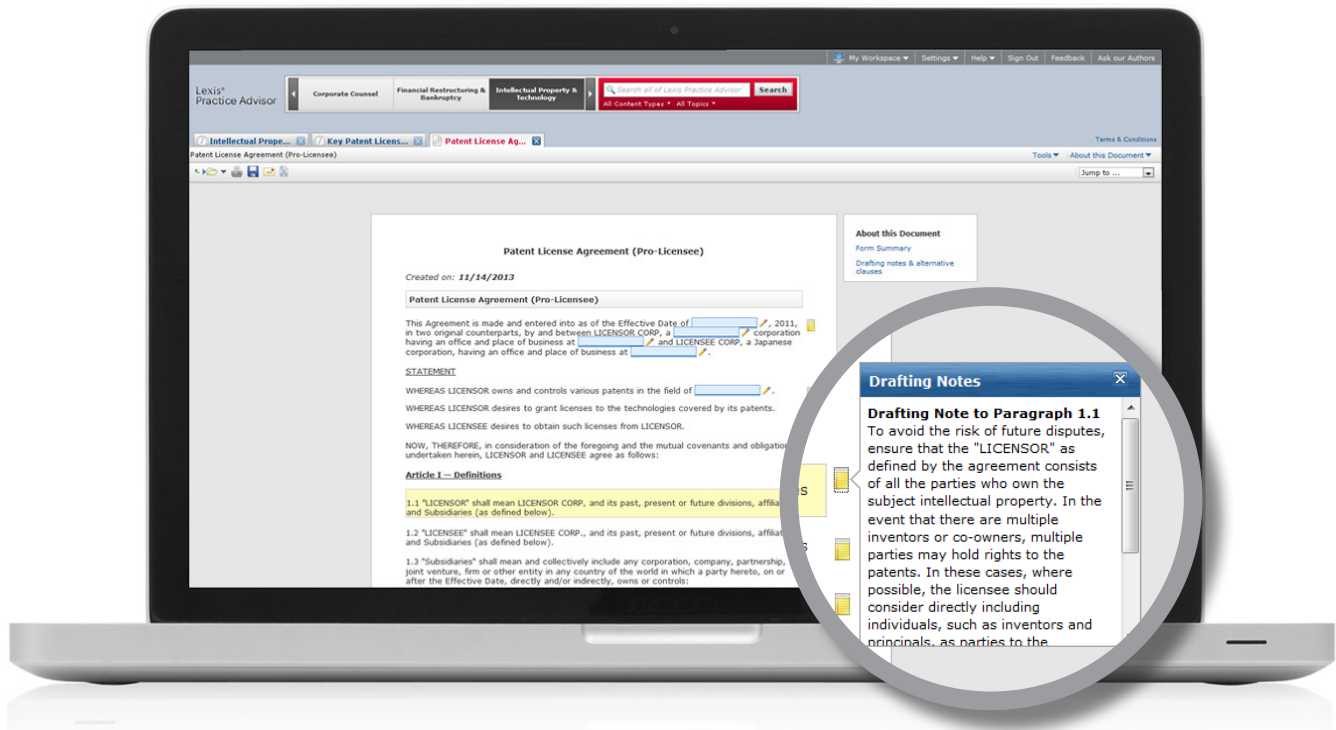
My Workspace ▾ Settings ▾ Help ▾ Sign Out Feedback Ask our Authors

Lexis® Practice Advisor

Corporate Counsel | Financial Restructuring & Bankruptcy | Intellectual Property & Technology

Search all of Lexis Practice Advisor | Search

All Content Types ▾ All Topics ▾

Terms & Conditions

Intellectual Prope... | Key Patent Licens... | Patent License Ag...

Patent License Agreement (Pro-Licensee)

Tools ▾ | About this Document ▾

Jump to ...

Patent License Agreement (Pro-Licensee)

Created on: 11/14/2013

Patent License Agreement (Pro-Licensee)

This Agreement is made and entered into as of the Effective Date of , 2011, in two original counterparts, by and between LICENSOR CORP, a corporation having an office and place of business at and LICENSEE CORP, a Japanese corporation, having an office and place of business at .

STATEMENT

WHEREAS LICENSOR owns and controls various patents in the field of .

WHEREAS LICENSOR desires to grant licenses to the technologies covered by its patents.

WHEREAS LICENSEE desires to obtain such licenses from LICENSOR.

NOW, THEREFORE, in consideration of the foregoing and the mutual covenants and obligation undertaken herein, LICENSOR and LICENSEE agree as follows:

Article I — Definitions

1.1 "LICENSOR" shall mean LICENSOR CORP, and its past, present or future divisions, affilia and Subsidiaries (as defined below).

1.2 "LICENSEE" shall mean LICENSEE CORP., and its past, present or future divisions, affilia and Subsidiaries (as defined below).

1.3 "Subsidiaries" shall mean and collectively include any corporation, company, partnership, joint venture, firm or other entity in any country of the world in which a party hereto, on or after the Effective Date, directly and/or indirectly, owns or controls:

About this Document

Form Summary

Drafting notes & alternative clauses

Drafting Notes

Drafting Note to Paragraph 1.1

To avoid the risk of future disputes, ensure that the "LICENSOR" as defined by the agreement consists of all the parties who own the subject intellectual property. In the event that there are multiple inventors or co-owners, multiple parties may hold rights to the patents. In these cases, where possible, the licensee should consider directly including individuals, such as inventors and principals, as parties to the